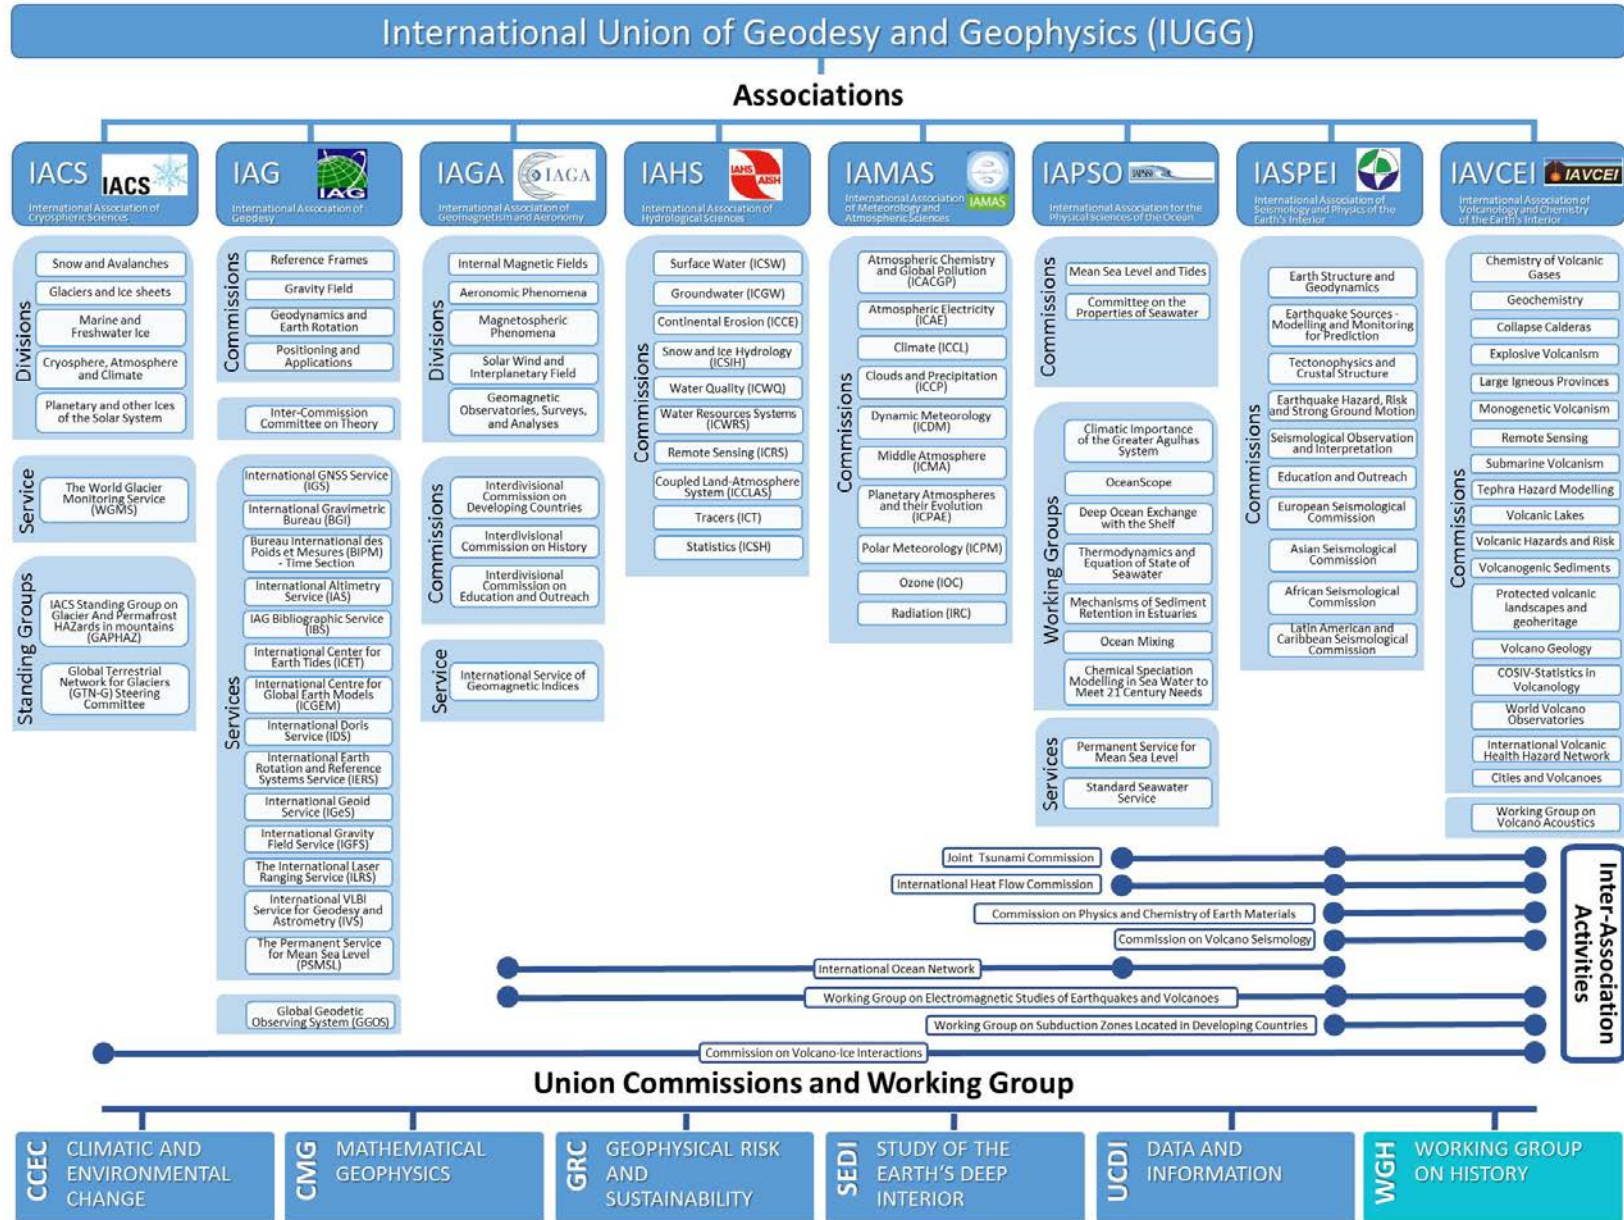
International Union of Geodesy and Geophysics (IUGG)

Associations

IACS IACS
International Association of Cryospheric Sciences

Divisions
Snow and Avalanches
Glaciers and Ice sheets
Marine and Freshwater Ice
Cryosphere, Atmosphere and Climate
Planetary and other Ices of the Solar System

Service
The World Glacier Monitoring Service (WGMS)

Standing Groups
IACS Standing Group on Glacier And Permafrost HAZards in mountains (GAPHAZ)
Global Terrestrial Network for Glaciers (GTN-G) Steering Committee

IAG IAG
International Association of Geodesy

Commissions
Reference Frames
Gravity Field
Geodynamics and Earth Rotation
Positioning and Applications

Inter-Commission Committee on Theory

Services
International GNSS Service (IGS)
International Gravimetric Bureau (BGI)
Bureau International des Poids et Mesures (BIPM) - Time Section
International Altimetry Service (IAS)
IAG Bibliographic Service (IBS)
International Center for Earth Tides (ICET)
International Centre for Global Earth Models (ICGEM)
International Doris Service (IDS)
International Earth Rotation and Reference Systems Service (IERS)
International Geoid Service (IGeS)
International Gravity Field Service (IGFS)
The International Laser Ranging Service (ILRS)
International VLBI Service for Geodesy and Astrometry (IVS)
The Permanent Service for Mean Sea Level (PSMSL)

Global Geodetic Observing System (GGOS)

IAGA IAGA
International Association of Geomagnetism and Aeronomy

Divisions
Internal Magnetic Fields
Aeronomic Phenomena
Magnetospheric Phenomena
Solar Wind and Interplanetary Field
Geomagnetic Observatories, Surveys, and Analyses

Commissions
Interdivisional Commission on Developing Countries
Interdivisional Commission on History
Interdivisional Commission on Education and Outreach

Service
International Service of Geomagnetic Indices

IAHS IAHS AISH
International Association of Hydrological Sciences

Commissions
Surface Water (ICSW)
Groundwater (ICGW)
Continental Erosion (ICCE)
Snow and Ice Hydrology (ICSIH)
Water Quality (ICWQ)
Water Resources Systems (ICWRS)
Remote Sensing (ICRS)
Coupled Land-Atmosphere System (ICCLAS)
Tracers (ICT)
Statistics (ICSH)

IAMAS IAMAS
International Association of Meteorology and Atmospheric Sciences

Commissions
Atmospheric Chemistry and Global Pollution (ICACGP)
Atmospheric Electricity (ICAE)
Climate (ICCL)
Clouds and Precipitation (ICCP)
Dynamic Meteorology (ICDM)
Middle Atmosphere (ICMA)
Planetary Atmospheres and their Evolution (ICPAE)
Polar Meteorology (ICPM)
Ozone (IOC)
Radiation (IRC)

IAPSO
International Association for the Physical Sciences of the Ocean

Commissions
Mean Sea Level and Tides
Committee on the Properties of Seawater

Working Groups
Climatic Importance of the Greater Agulhas System
OceanScope
Deep Ocean Exchange with the Shelf
Thermodynamics and Equation of State of Seawater
Mechanisms of Sediment Retention in Estuaries
Ocean Mixing
Chemical Speciation Modelling in Sea Water to Meet 21 Century Needs

Services
Permanent Service for Mean Sea Level
Standard Seawater Service

IASPEI
International Association of Seismology and Physics of the Earth's Interior

Commissions
Earth Structure and Geodynamics
Earthquake Sources - Modelling and Monitoring for Prediction
Tectonophysics and Crustal Structure
Earthquake Hazard, Risk and Strong Ground Motion
Seismological Observation and Interpretation
Education and Outreach
European Seismological Commission
Asian Seismological Commission
African Seismological Commission
Latin American and Caribbean Seismological Commission

IAVCEI IAVCEI
International Association of Volcanology and Chemistry of the Earth's Interior

Commissions
Chemistry of Volcanic Gases
Geochemistry
Collapse Calderas
Explosive Volcanism
Large Igneous Provinces
Monogenetic Volcanism
Remote Sensing
Submarine Volcanism
Tephra Hazard Modelling
Volcanic Lakes
Volcanic Hazards and Risk
Volcanogenic Sediments
Protected volcanic landscapes and geoheritage
Volcano Geology
COSIV-Statistics in Volcanology
World Volcano Observatories
International Volcanic Health Hazard Network
Cities and Volcanoes

Working Group on Volcano Acoustics

Joint Tsunami Commission
International Heat Flow Commission
Commission on Physics and Chemistry of Earth Materials
Commission on Volcano Seismology
International Ocean Network
Working Group on Electromagnetic Studies of Earthquakes and Volcanoes
Working Group on Subduction Zones Located in Developing Countries
Commission on Volcano-Ice Interactions

Inter-Association Activities

Union Commissions and Working Group

CCEC CLIMATIC AND ENVIRONMENTAL CHANGE
CMG MATHEMATICAL GEOPHYSICS
GRC GEOPHYSICAL RISK AND SUSTAINABILITY
SEDI STUDY OF THE EARTH'S DEEP INTERIOR
UCDI DATA AND INFORMATION
WGH WORKING GROUP ON HISTORY